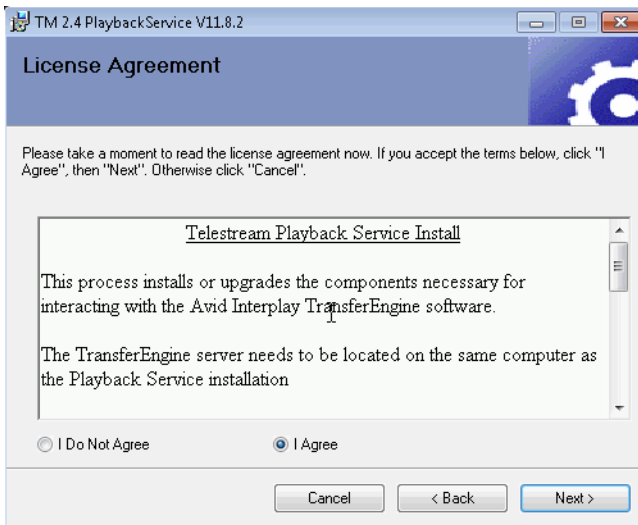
TM 2.4 PlaybackService V11.8.2

License Agreement

Please take a moment to read the license agreement now. If you accept the terms below, click "I Agree", then "Next". Otherwise click "Cancel".

Telestream Playback Service Install

This process installs or upgrades the components necessary for interacting with the Avid Interplay TransferEngine software.

The TransferEngine server needs to be located on the same computer as the Playback Service installation

I Do Not Agree

I Agree

Cancel

< Back

Next >